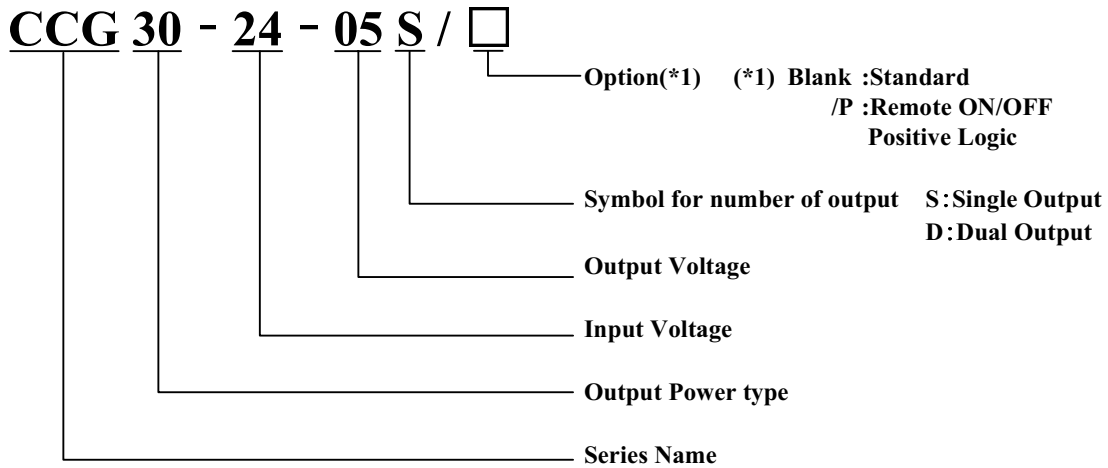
CCG 30 - 24 - 05 S / □

Option(*1) (*1) Blank :Standard
/P :Remote ON/OFF
Positive Logic

Symbol for number of output S:Single Output
D:Dual Output

Output Voltage

Input Voltage

Output Power type

Series Name